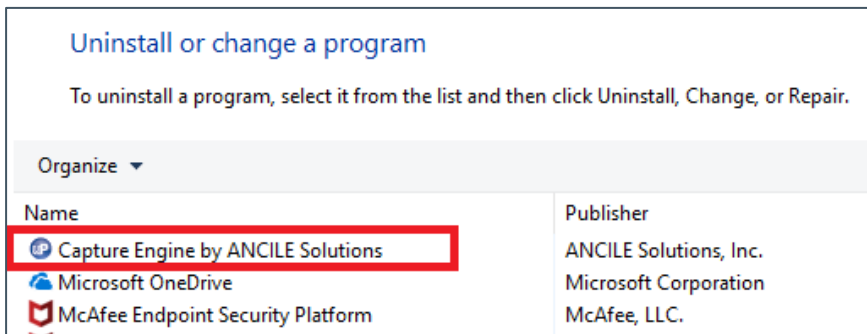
Uninstall or change a program

To uninstall a program, select it from the list and then click Uninstall, Change, or Repair.

Organize ▾

| Name | Publisher |
|---|---|
| Capture Engine by ANCILE Solutions | ANCILE Solutions, Inc. |
| Microsoft OneDrive | Microsoft Corporation |
| McAfee Endpoint Security Platform | McAfee, LLC. |